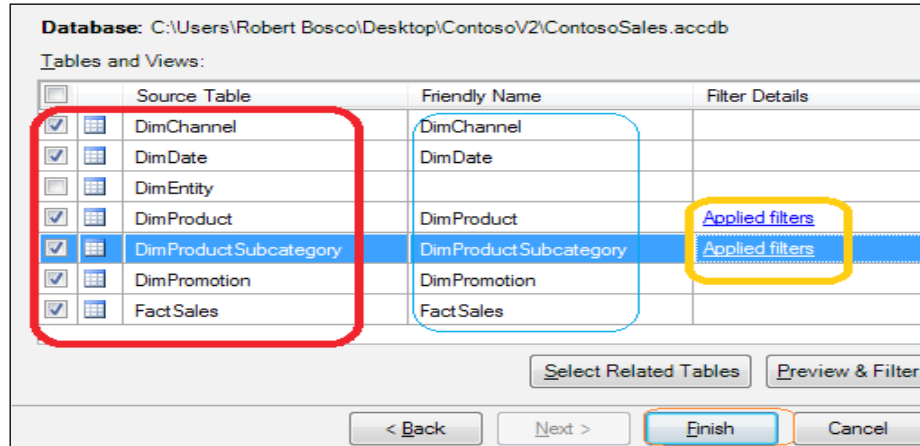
Database: C:\Users\Robert Bosco\Desktop\ContosoV2\ContosoSales.accdb

Tables and Views:

| | | Source Table | Friendly Name | Filter Details |
|---|---|---|---|---|
| ☑ | | DimChannel | DimChannel | |
| ☑ | | DimDate | DimDate | |
| ☐ | | DimEntity | | |
| ☑ | | DimProduct | DimProduct | Applied filters |
| ☑ | | DimProductSubcategory | DimProductSubcategory | Applied filters |
| ☑ | | DimPromotion | DimPromotion | |
| ☑ | | FactSales | FactSales | |

Select Related Tables

Preview & Filter

< Back

Next >

Finish

Cancel